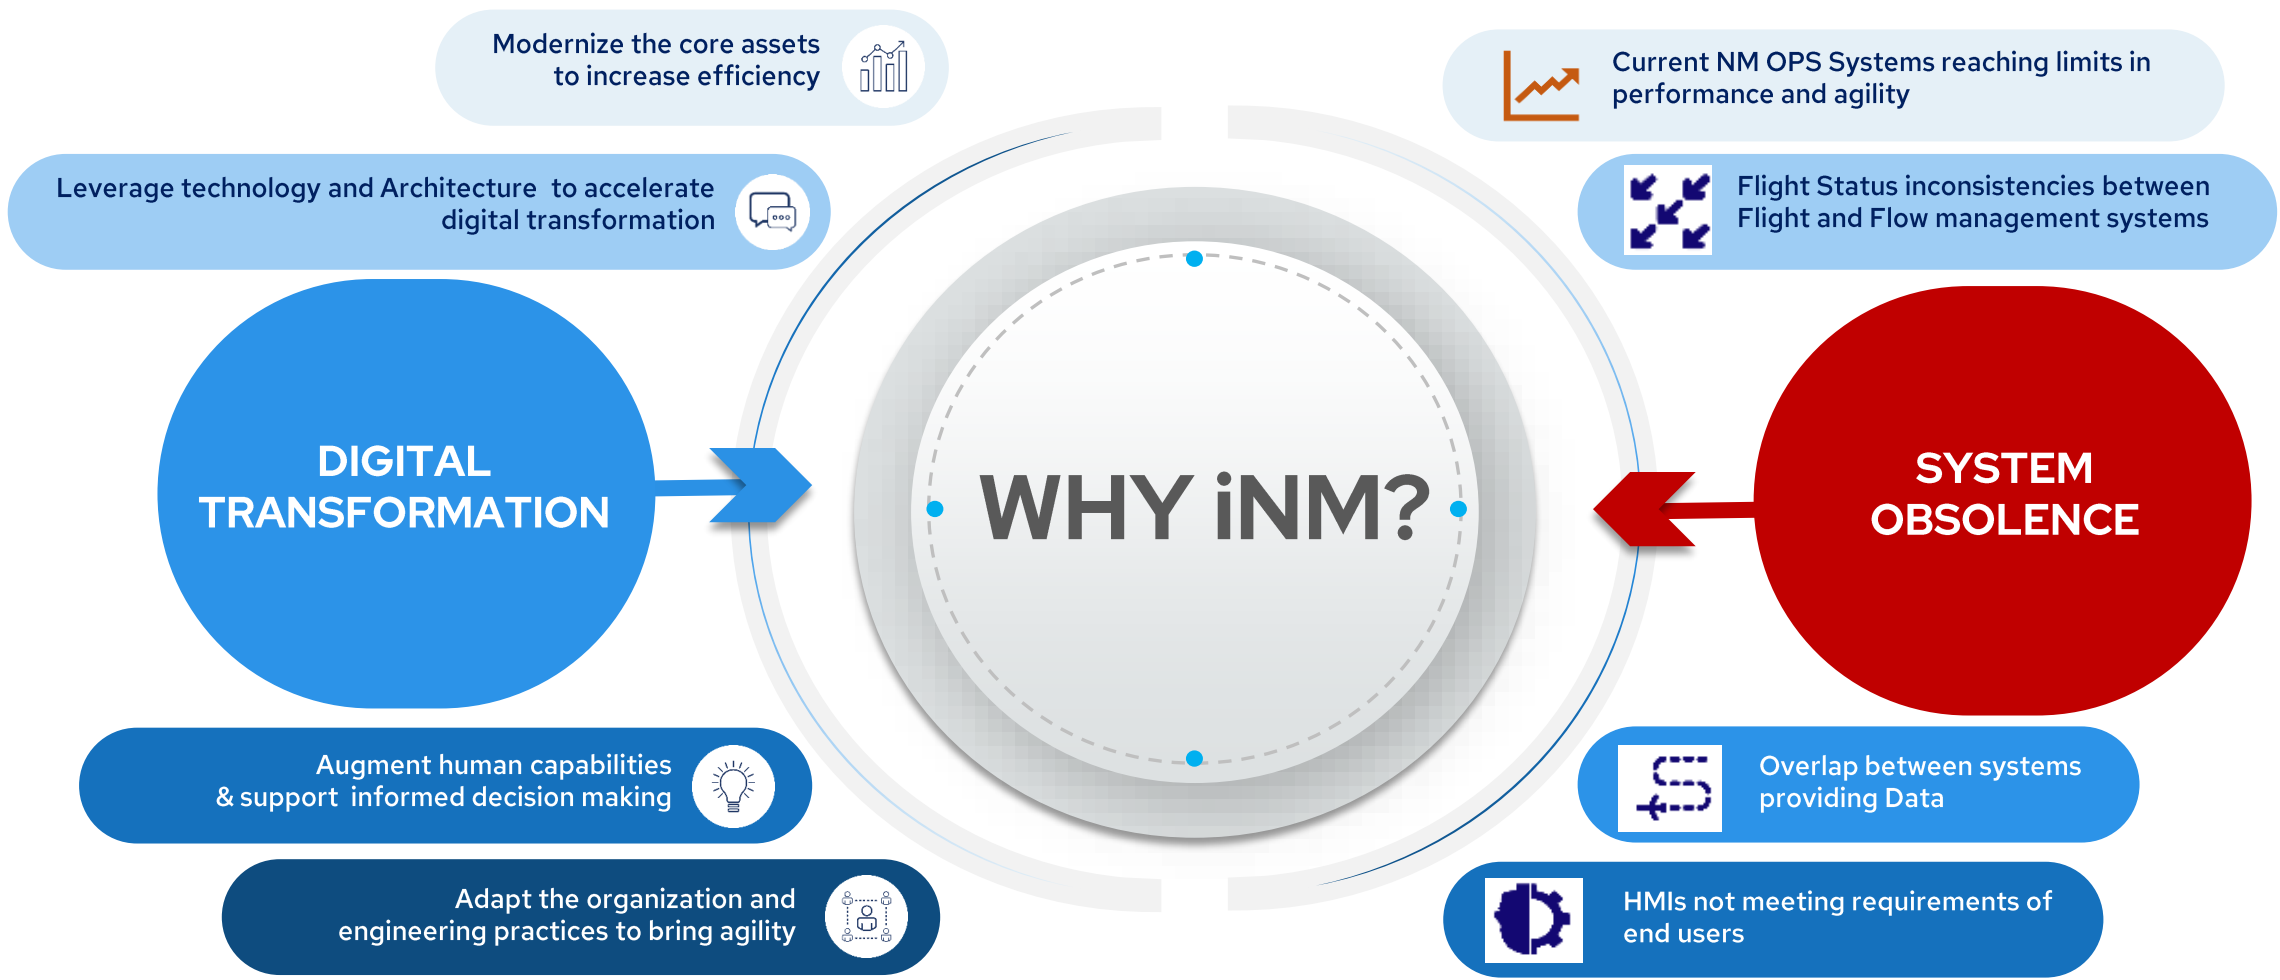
Modernize the core assets to increase efficiency

Leverage technology and Architecture to accelerate digital transformation

DIGITAL TRANSFORMATION

Augment human capabilities & support informed decision making

Adapt the organization and engineering practices to bring agility

WHY iNM?

Current NM OPS Systems reaching limits in performance and agility

Flight Status inconsistencies between Flight and Flow management systems

SYSTEM OBSOLENCE

Overlap between systems providing Data

HMIs not meeting requirements of end users